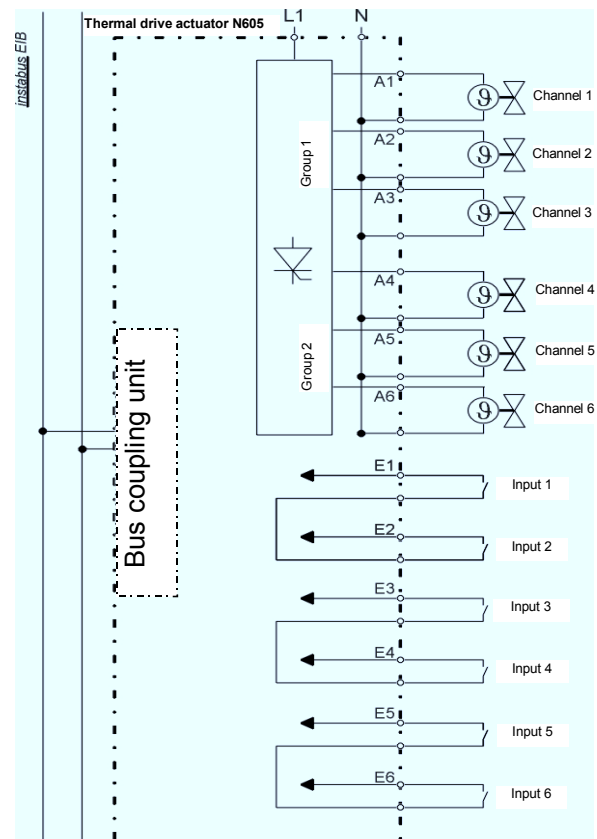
instabus EIB

Thermal drive actuator N605

L1

N

A1

Channel 1

A2

Group 1

Channel 2

A3

Channel 3

A4

Channel 4

A5

Group 2

Channel 5

A6

Channel 6

Bus coupling unit

E1

Input 1

E2

Input 2

E3

Input 3

E4

Input 4

E5

Input 5

E6

Input 6